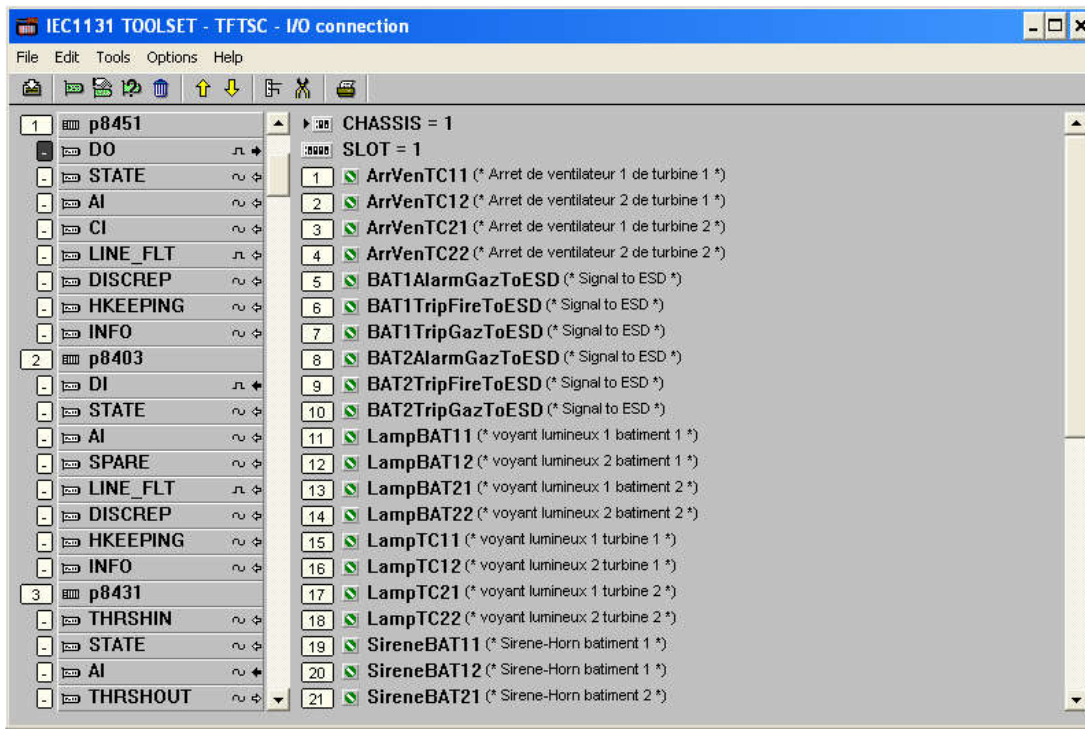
IEC1131 TOOLSET - TFTSC - I/O connection

File Edit Tools Options Help

1 p8451
DO
STATE
AI
CI
LINE_FLT
DISCREP
HKEEPING
INFO
2 p8403
DI
STATE
AI
SPARE
LINE_FLT
DISCREP
HKEEPING
INFO
3 p8431
THRSHIN
STATE
AI
THRSHOUT

CHASSIS = 1
SLOT = 1
1 ArrVenTC11 (* Arret de ventilateur 1 de turbine 1 *)
2 ArrVenTC12 (* Arret de ventilateur 2 de turbine 1 *)
3 ArrVenTC21 (* Arret de ventilateur 1 de turbine 2 *)
4 ArrVenTC22 (* Arret de ventilateur 2 de turbine 2 *)
5 BAT1AlarmGazToESD (* Signal to ESD *)
6 BAT1TripFireToESD (* Signal to ESD *)
7 BAT1TripGazToESD (* Signal to ESD *)
8 BAT2AlarmGazToESD (* Signal to ESD *)
9 BAT2TripFireToESD (* Signal to ESD *)
10 BAT2TripGazToESD (* Signal to ESD *)
11 LampBAT11 (* voyant lumineux 1 batiment 1 *)
12 LampBAT12 (* voyant lumineux 2 batiment 1 *)
13 LampBAT21 (* voyant lumineux 1 batiment 2 *)
14 LampBAT22 (* voyant lumineux 2 batiment 2 *)
15 LampTC11 (* voyant lumineux 1 turbine 1 *)
16 LampTC12 (* voyant lumineux 2 turbine 1 *)
17 LampTC21 (* voyant lumineux 1 turbine 2 *)
18 LampTC22 (* voyant lumineux 2 turbine 2 *)
19 SireneBAT11 (* Sirene-Horn batiment 1 *)
20 SireneBAT12 (* Sirene-Horn batiment 1 *)
21 SireneBAT21 (* Sirene-Horn batiment 2 *)